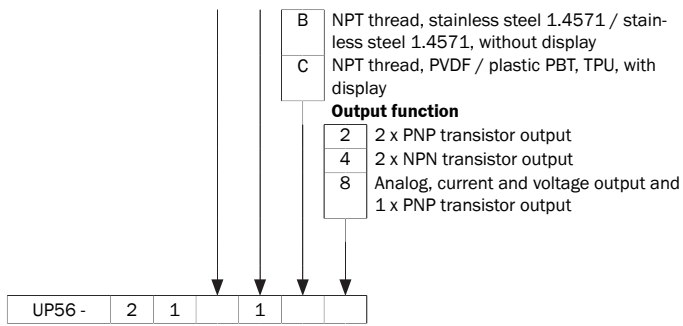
B NPT thread, stainless steel 1.4571 / stainless steel 1.4571, without display
C NPT thread, PVDF / plastic PBT, TPU, with display

**Output function**

2 2 x PNP transistor output
4 2 x NPN transistor output
8 Analog, current and voltage output and 1 x PNP transistor output

| UP56 - | 2 | 1 |  | 1 |  |  |
|---|---|---|---|---|---|---|